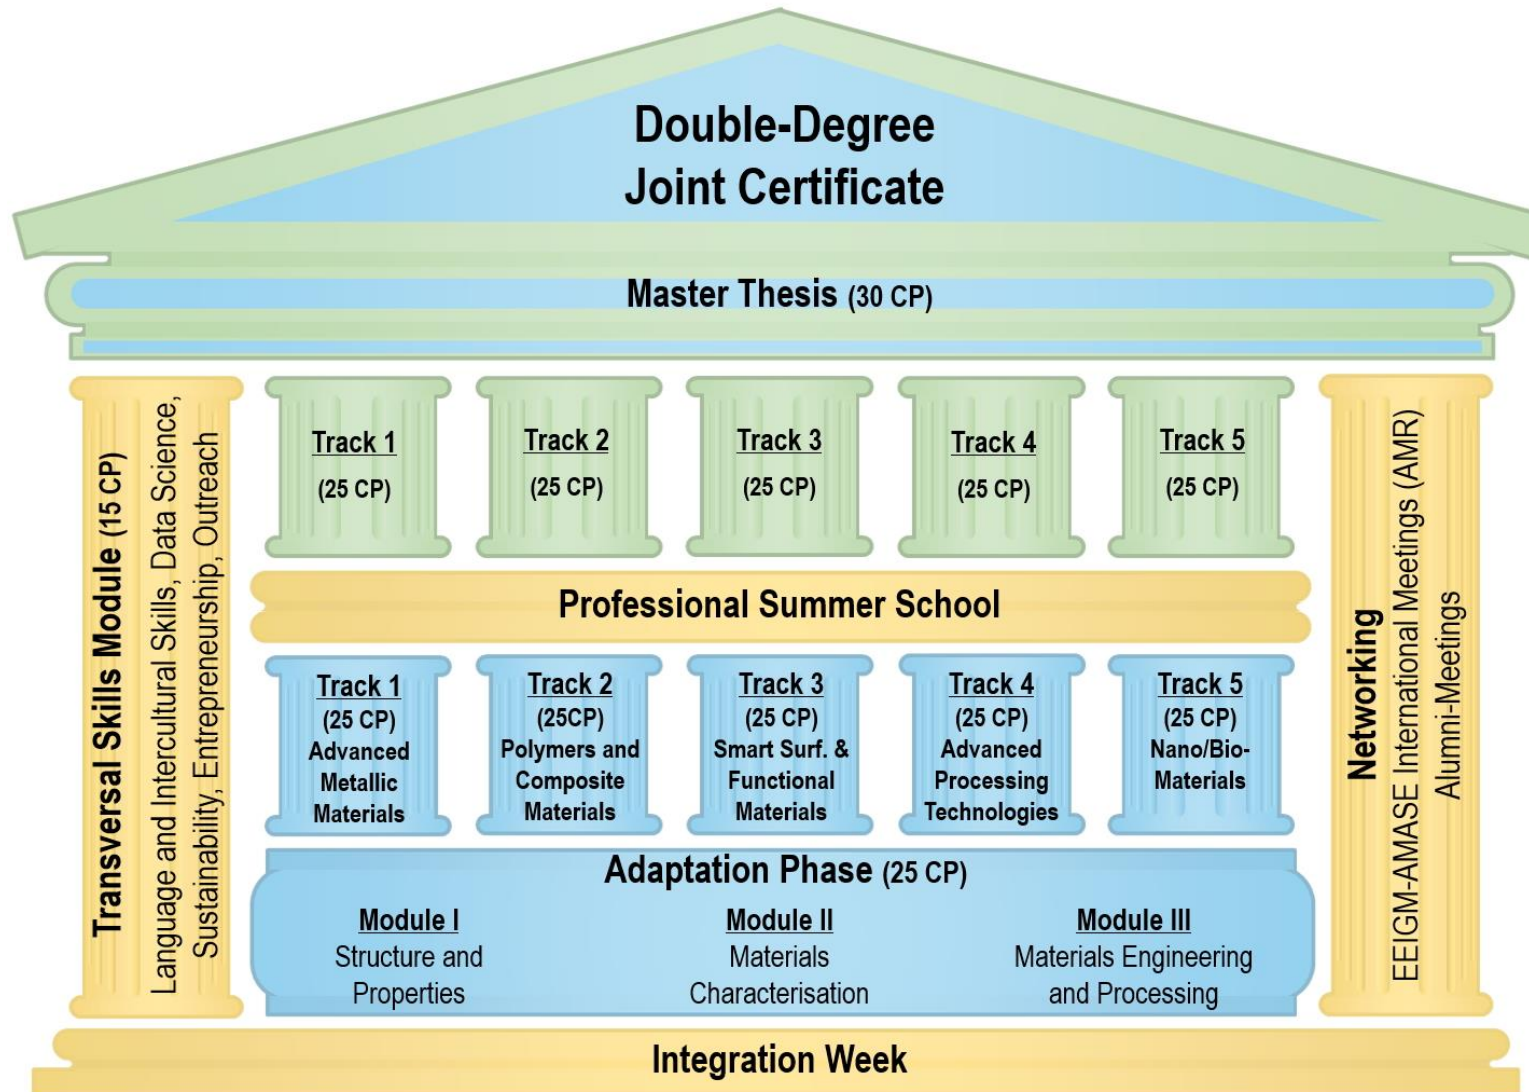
Double-Degree
Joint Certificate

Master Thesis (30 CP)

Transversal Skills Module (15 CP)
Language and Intercultural Skills, Data Science, Sustainability, Entrepreneurship, Outreach

Track 1
(25 CP)

Track 2
(25 CP)

Track 3
(25 CP)

Track 4
(25 CP)

Track 5
(25 CP)

Professional Summer School

Track 1
(25 CP)
Advanced Metallic Materials

Track 2
(25CP)
Polymers and Composite Materials

Track 3
(25 CP)
Smart Surf. & Functional Materials

Track 4
(25 CP)
Advanced Processing Technologies

Track 5
(25 CP)
Nano/Bio-Materials

Networking
EEIGM-AMASE International Meetings (AMR)
Alumni-Meetings

Adaptation Phase (25 CP)

Module I
Structure and Properties

Module II
Materials Characterisation

Module III
Materials Engineering and Processing

Integration Week